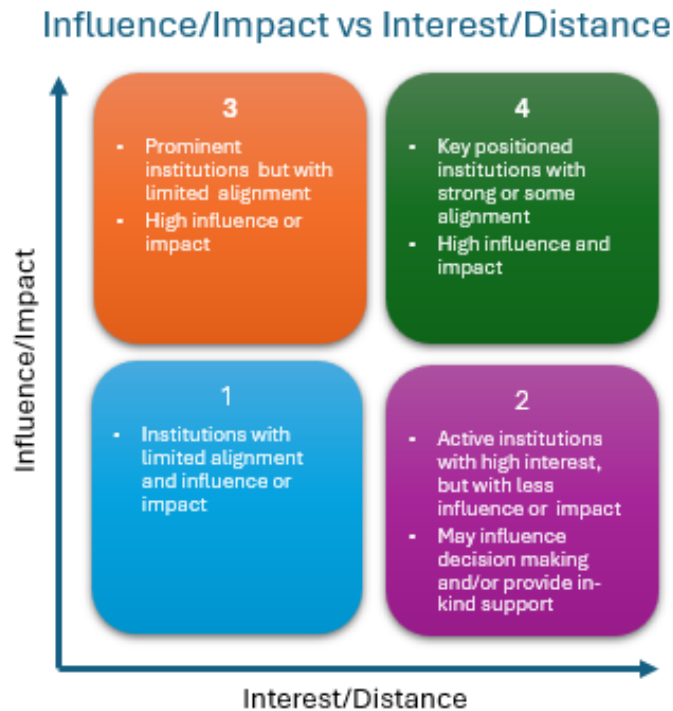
Influence/Impact vs Interest/Distance

Influence/Impact

3

- Prominent institutions but with limited alignment
- High influence or impact

4

- Key positioned institutions with strong or some alignment
- High influence and impact

1

- Institutions with limited alignment and influence or impact

2

- Active institutions with high interest, but with less influence or impact
- May influence decision making and/or provide in-kind support

Interest/Distance